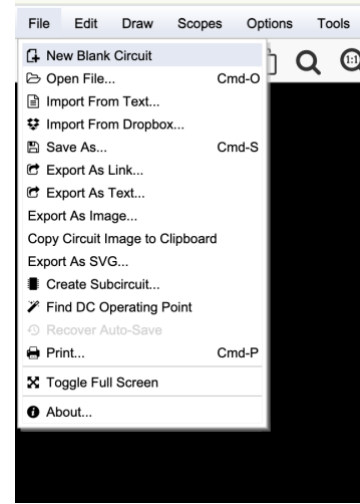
File Edit Draw Scopes Options Tools

New Blank Circuit
Open File... Cmd-O
Import From Text...
Import From Dropbox...
Save As... Cmd-S
Export As Link...
Export As Text...
Export As Image...
Copy Circuit Image to Clipboard
Export As SVG...
Create Subcircuit...
Find DC Operating Point
Recover Auto-Save
Print... Cmd-P
Toggle Full Screen
About...